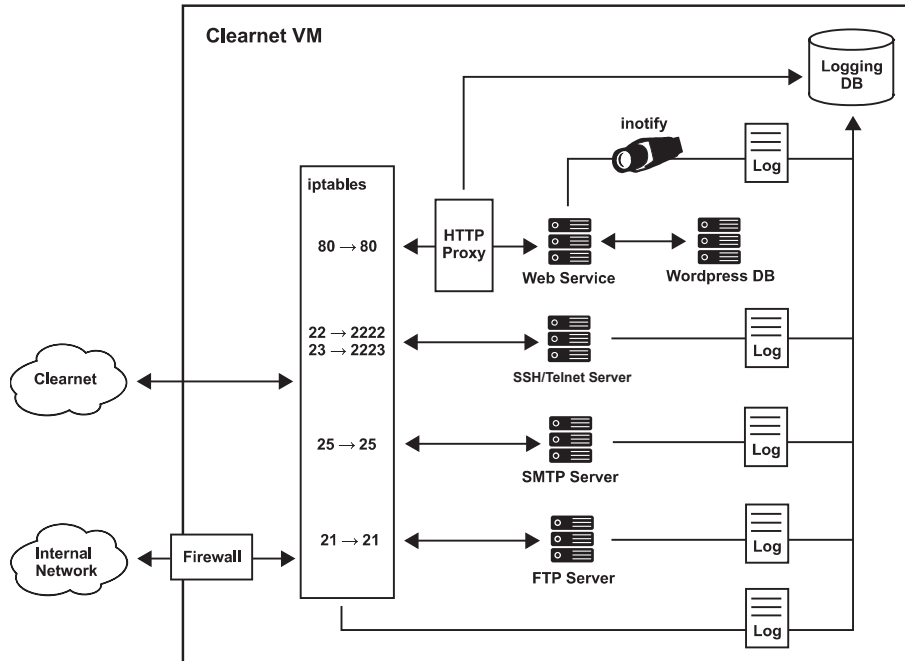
Clearnet VM

Logging DB

inotify

Log

iptables

$80 \rightarrow 80$

HTTP Proxy

Web Service

Wordpress DB

$22 \rightarrow 2222$
$23 \rightarrow 2223$

SSH/Telnet Server

Log

Clearnet

$25 \rightarrow 25$

SMTP Server

Log

Internal Network

Firewall

$21 \rightarrow 21$

FTP Server

Log

Log